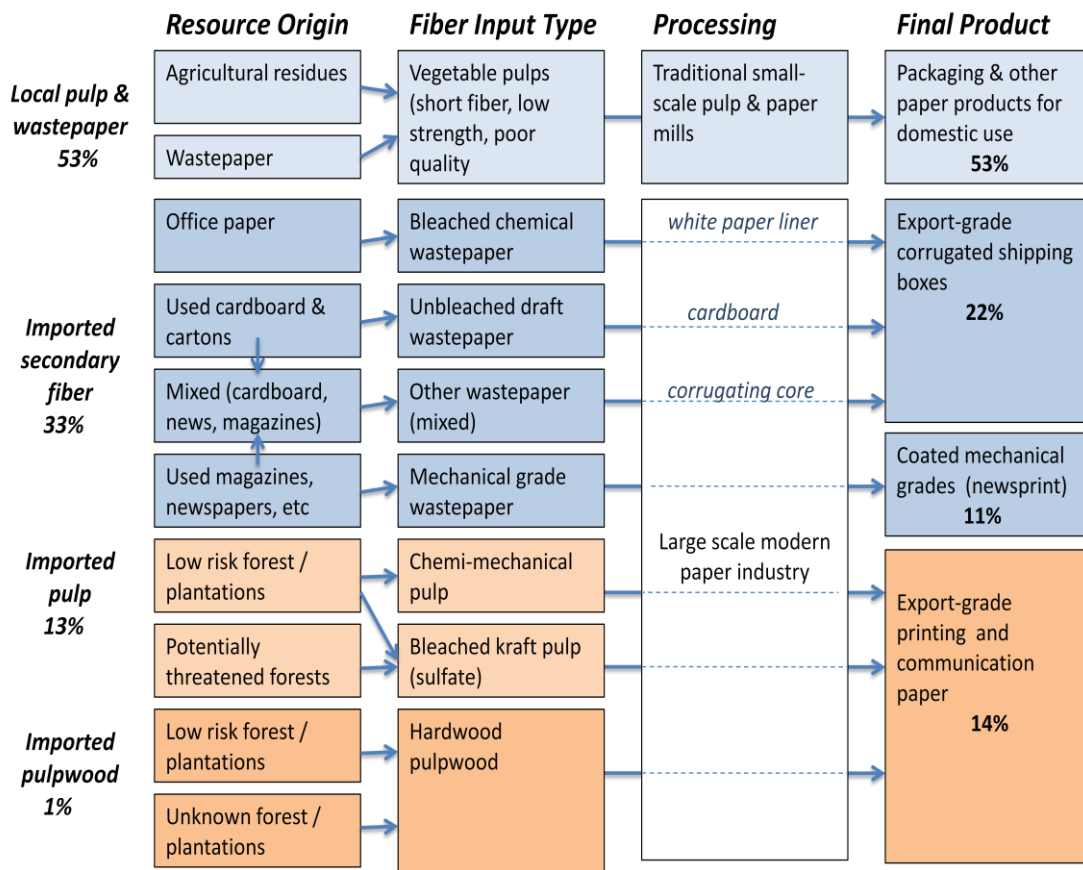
Resource Origin

Fiber Input Type

Processing

Final Product

Local pulp & wastepaper 53%

Agricultural residues

Wastepaper

Vegetable pulps (short fiber, low strength, poor quality

Traditional small-scale pulp & paper mills

Packaging & other paper products for domestic use 53%

Imported secondary fiber 33%

Office paper

Bleached chemical wastepaper

white paper liner

Export-grade corrugated shipping boxes 22%

Used cardboard & cartons

Unbleached draft wastepaper

cardboard

Mixed (cardboard, news, magazines)

Other wastepaper (mixed)

corrugating core

Used magazines, newspapers, etc

Mechanical grade wastepaper

Coated mechanical grades (newsprint) 11%

Large scale modern paper industry

Imported pulp 13%

Low risk forest / plantations

Chemi-mechanical pulp

Potentially threatened forests

Bleached kraft pulp (sulfate)

Export-grade printing and communication paper 14%

Imported pulpwood 1%

Low risk forest / plantations

Hardwood pulpwood

Unknown forest / plantations